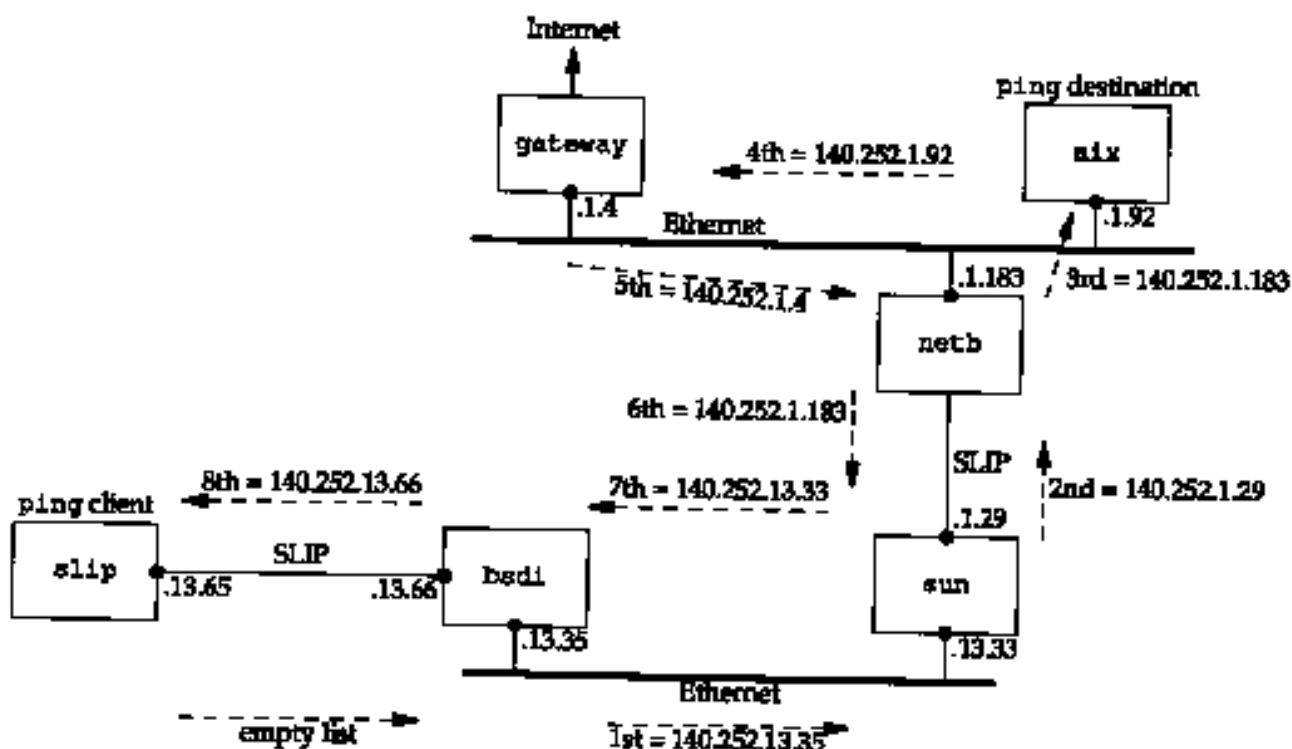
Internet

ping destination

gateway

4th = 140.252.1.92

aix

.1.4

Ethernet

.1.92

5th = 140.252.1.4

.1.183

3rd = 140.252.1.183

netb

6th = 140.252.1.183

SLIP

2nd = 140.252.1.29

8th = 140.252.13.66

7th = 140.252.13.33

ping client

.1.29

slip

.13.65

SLIP

.13.66

bsdi

sun

.13.35

.13.33

Ethernet

empty list

1st = 140.252.13.35